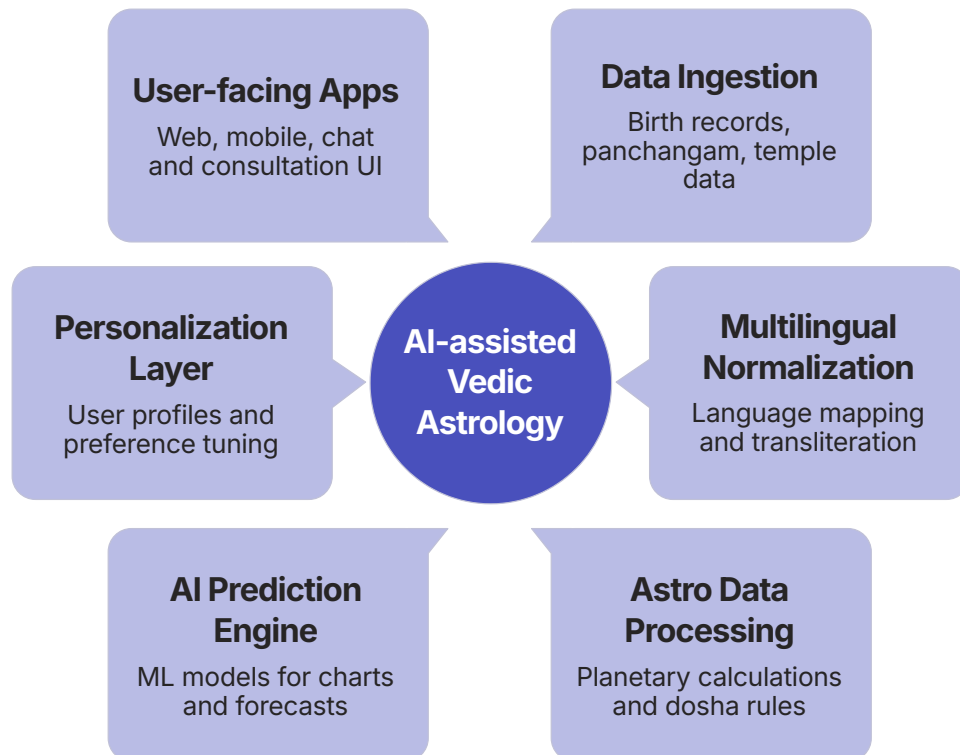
User-facing Apps
Web, mobile, chat and consultation UI

Data Ingestion
Birth records, panchangam, temple data

Personalization Layer
User profiles and preference tuning

AI-assisted Vedic Astrology

Multilingual Normalization
Language mapping and transliteration

AI Prediction Engine
ML models for charts and forecasts

Astro Data Processing
Planetary calculations and dosha rules